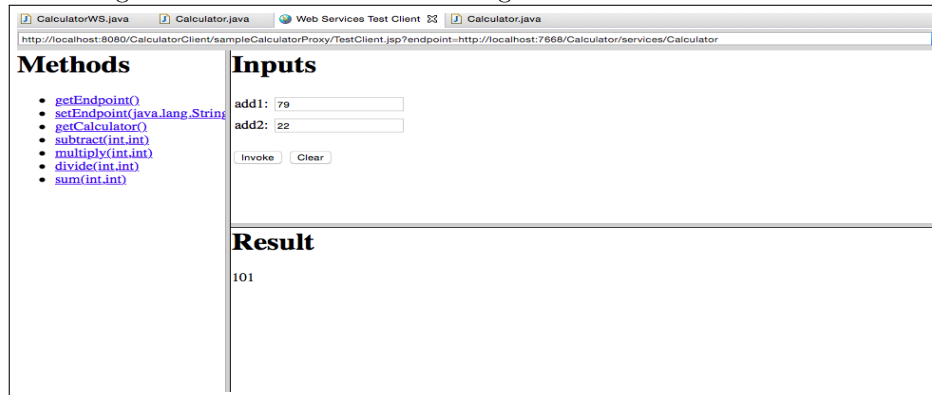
CalculatorWS.java | Calculator.java | Web Services Test Client | Calculator.java

http://localhost:8080/CalculatorClient/sampleCalculatorProxy/TestClient.jsp?endpoint=http://localhost:7668/Calculator/services/Calculator

Methods

- getEndpoint()
- setEndpoint(java.lang.String
- getCalculator()
- subtract(int,int)
- multiply(int,int)
- divide(int,int)
- sum(int,int)

Inputs

add1: 79

add2: 22

Invoke Clear

Result

101